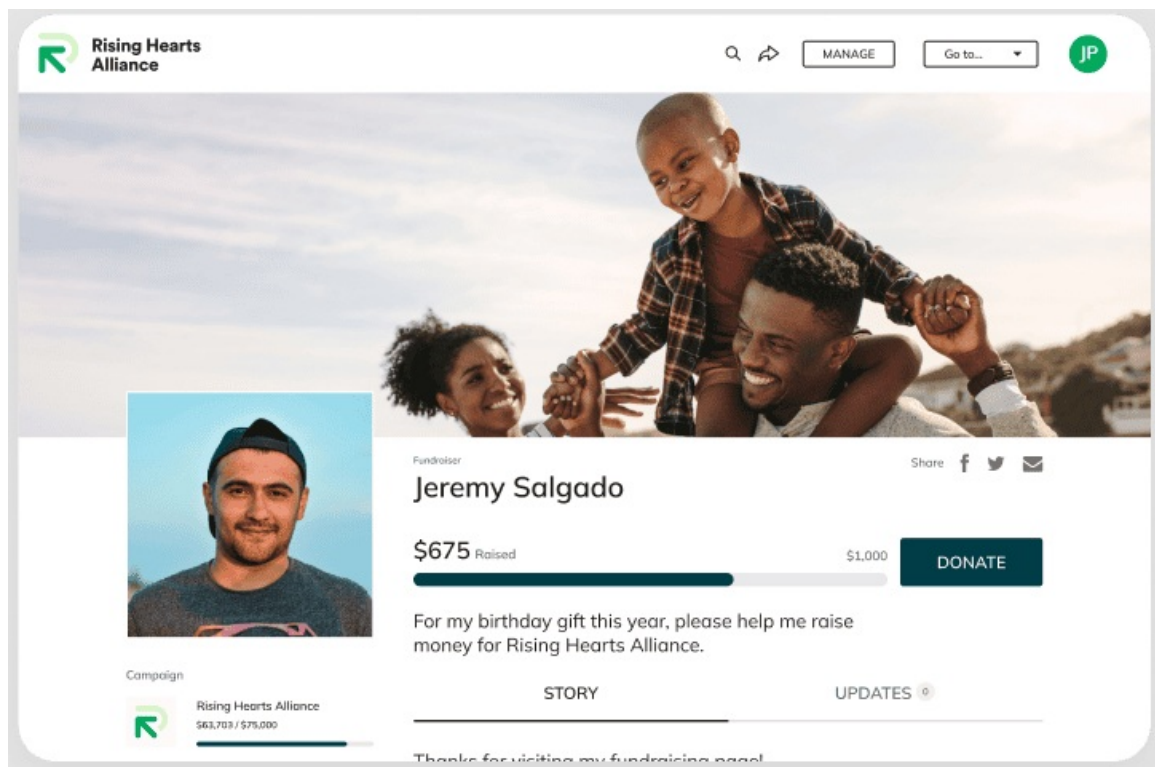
Rising Hearts Alliance

MANAGE

Go to...

JP

Fundraiser

Jeremy Salgado

Share

$675 Raised

$1,000

DONATE

For my birthday gift this year, please help me raise money for Rising Hearts Alliance.

STORY

UPDATES 0

Campaign

Rising Hearts Alliance

$63,703 / $75,000

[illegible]